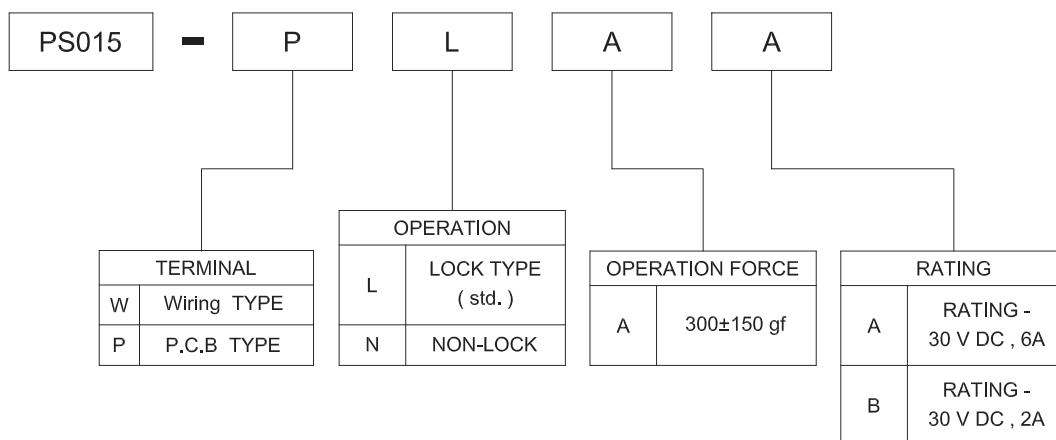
PS015 - P L A A

| TERMINAL | |
|---|---|
| W | Wiring TYPE |
| P | P.C.B TYPE |

| OPERATION | |
|---|---|
| L | LOCK TYPE ( std. ) |
| N | NON-LOCK |

| OPERATION FORCE | |
|---|---|
| A | 300±150 gf |

| RATING | |
|---|---|
| A | RATING - 30 V DC , 6A |
| B | RATING - 30 V DC , 2A |